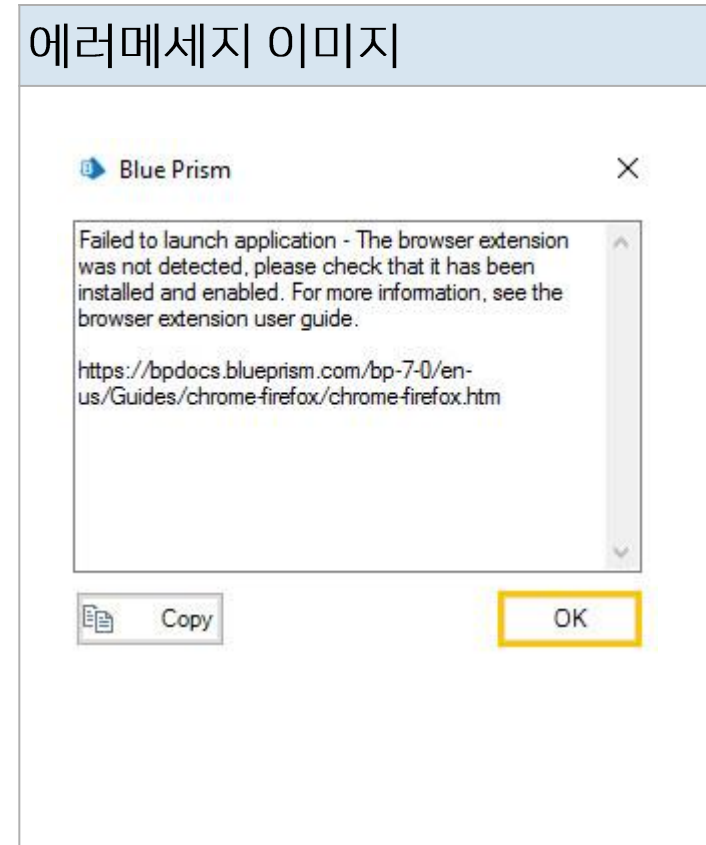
에러메세지 이미지

Blue Prism

Failed to launch application - The browser extension was not detected, please check that it has been installed and enabled. For more information, see the browser extension user guide.

https://bpdocs.blueprism.com/bp-7-0/en-us/Guides/chrome-firefox/chrome-firefox.htm

Copy

OK